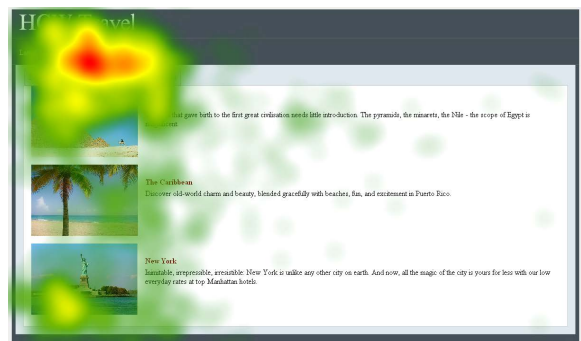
HO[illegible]avel

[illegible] that gave birth to the first great civilisation needs little introduction. The pyramids, the minarets, the Nile - the scope of Egypt is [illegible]

The Caribbean
Discover old-world charm and beauty, blended gracefully with beaches, fun, and excitement in Puerto Rico.

New York
Insatiable, irrepressible, irresistible: New York is unlike any other city on earth. And now, all the magic of the city is yours for less with our low everyday rates at top Manhattan hotels.